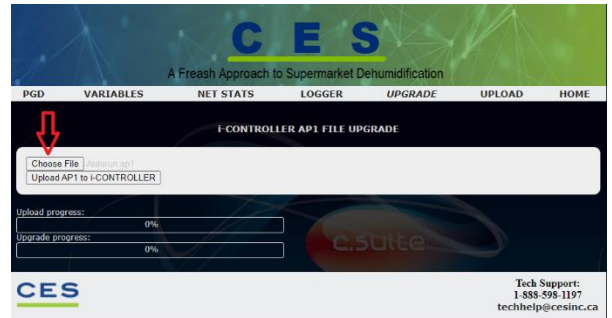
C E S

A Freash Approach to Supermarket Dehumidification

PGD VARIABLES NET STATS LOGGER UPGRADE UPLOAD HOME

i-CONTROLLER AP1 FILE UPGRADE

Choose File Autorun.ap1

Upload AP1 to i-CONTROLLER

Upload progress:

0%

Upgrade progress:

0%

c.suite

CES

Tech Support:
1-888-598-1197
techhelp@cesinc.ca